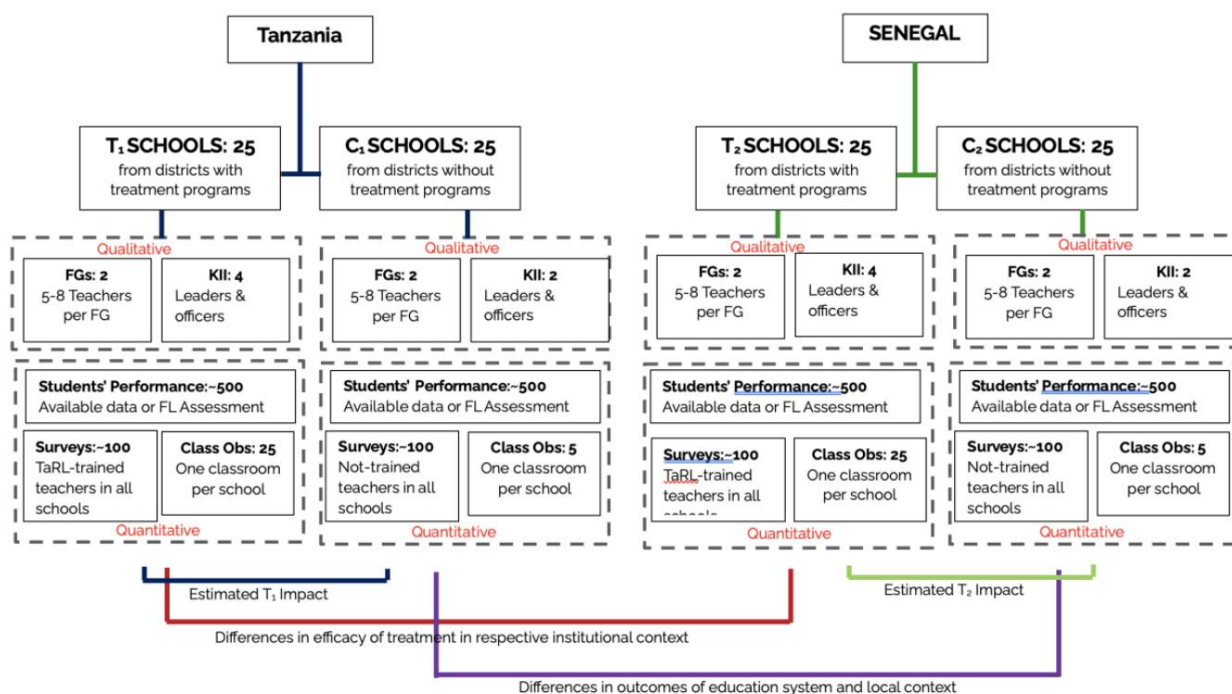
Tanzania

SENEGAL

$T_1$ SCHOOLS: 25
from districts with treatment programs

$C_1$ SCHOOLS: 25
from districts without treatment programs

$T_2$ SCHOOLS: 25
from districts with treatment programs

$C_2$ SCHOOLS: 25
from districts without treatment programs

Qualitative
FGs: 2
5-8 Teachers per FG
KII: 4
Leaders & officers

Qualitative
FGs: 2
5-8 Teachers per FG
KII: 2
Leaders & officers

Qualitative
FGs: 2
5-8 Teachers per FG
KII: 4
Leaders & officers

Qualitative
FGs: 2
5-8 Teachers per FG
KII: 2
Leaders & officers

Students' Performance:~500
Available data or FL Assessment
Surveys:~100
TaRL-trained teachers in all schools
Class Obs: 25
One classroom per school
Quantitative

Students' Performance:~500
Available data or FL Assessment
Surveys:~100
Not-trained teachers in all schools
Class Obs: 5
One classroom per school
Quantitative

Students' Performance:~500
Available data or FL Assessment
Surveys:~100
TaRL-trained teachers in all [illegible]
Class Obs: 25
One classroom per school
Quantitative

Students' Performance:~500
Available data or FL Assessment
Surveys:~100
Not-trained teachers in all schools
Class Obs: 5
One classroom per school
Quantitative

Estimated $T_1$ Impact

Estimated $T_2$ Impact

Differences in efficacy of treatment in respective institutional context

Differences in outcomes of education system and local context